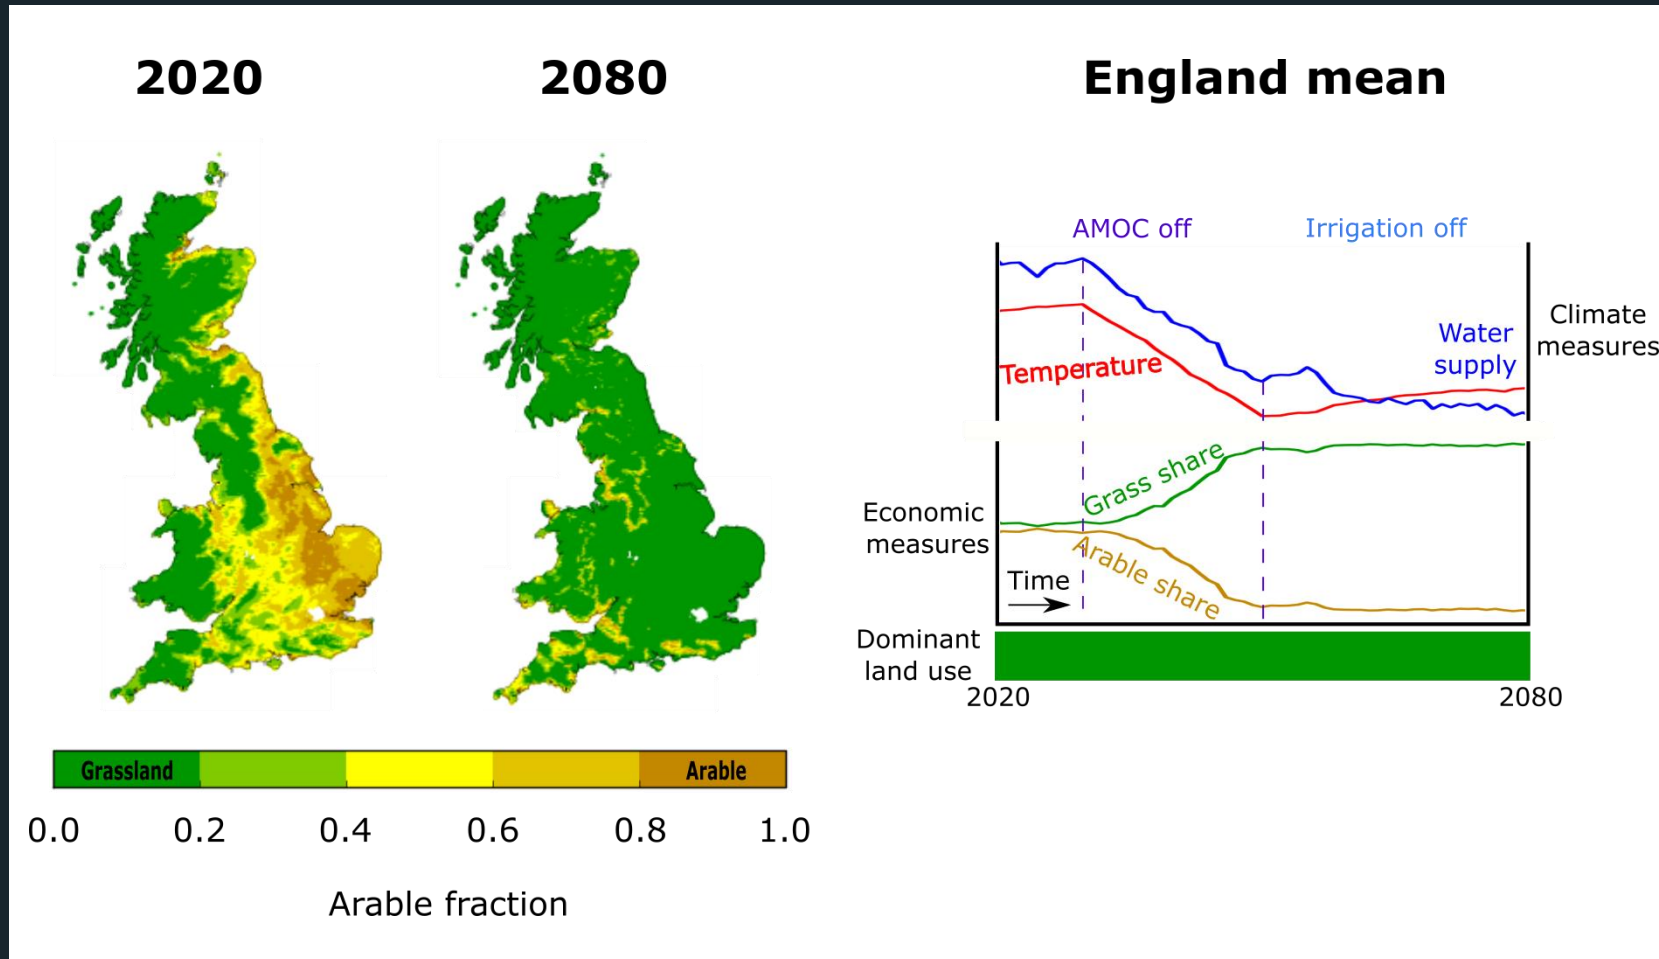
2020

2080

England mean

AMOC off

Irrigation off

Climate measures

Water supply

Temperature

Grass share

Economic measures

Arable share

Time

Dominant land use

2020

2080

Grassland

Arable

0.0 0.2 0.4 0.6 0.8 1.0

Arable fraction